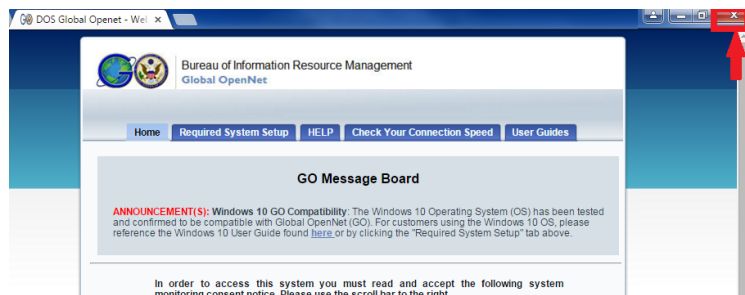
DOS Global Openet - Wel ×

Bureau of Information Resource Management
Global OpenNet

Home | Required System Setup | HELP | Check Your Connection Speed | User Guides

GO Message Board

ANNOUNCEMENT(S): Windows 10 GO Compatibility: The Windows 10 Operating System (OS) has been tested and confirmed to be compatible with Global OpenNet (GO). For customers using the Windows 10 OS, please reference the Windows 10 User Guide found here or by clicking the "Required System Setup" tab above.

In order to access this system you must read and accept the following system monitoring consent notice. Please use the scroll bar to the right